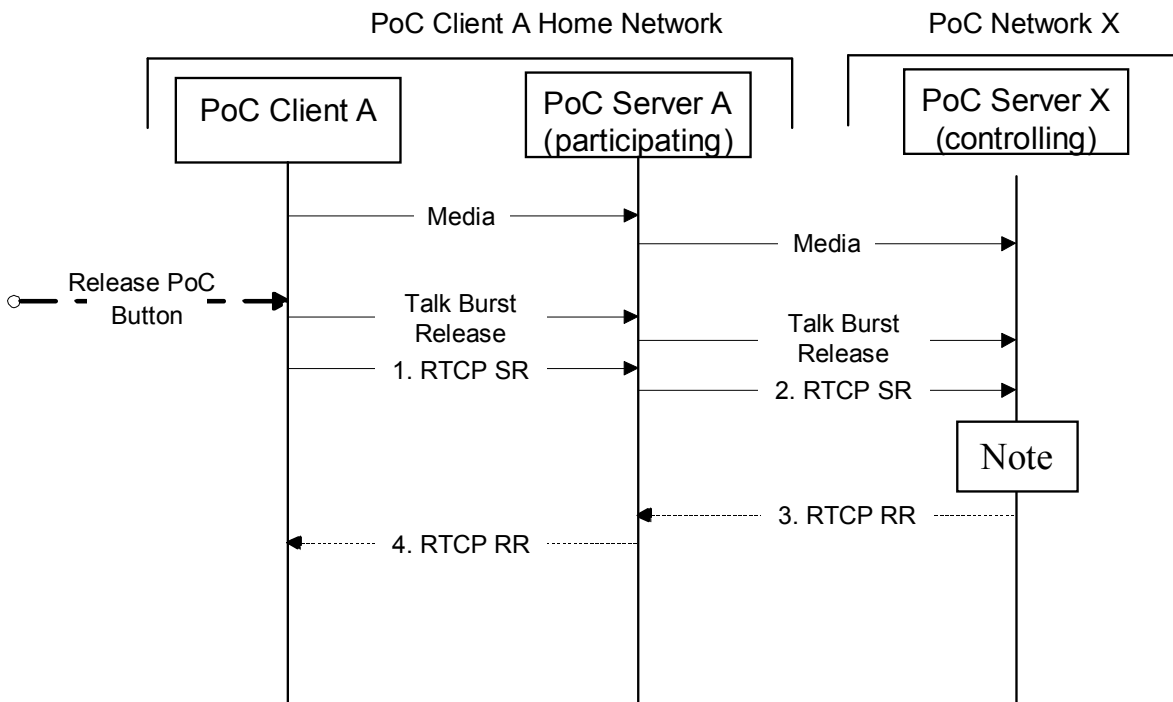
PoC Client A Home Network

PoC Network X

PoC Client A

PoC Server A (participating)

PoC Server X (controlling)

Media

Media

Release PoC Button

Talk Burst Release

Talk Burst Release

1. RTCP SR

2. RTCP SR

Note

3. RTCP RR

4. RTCP RR